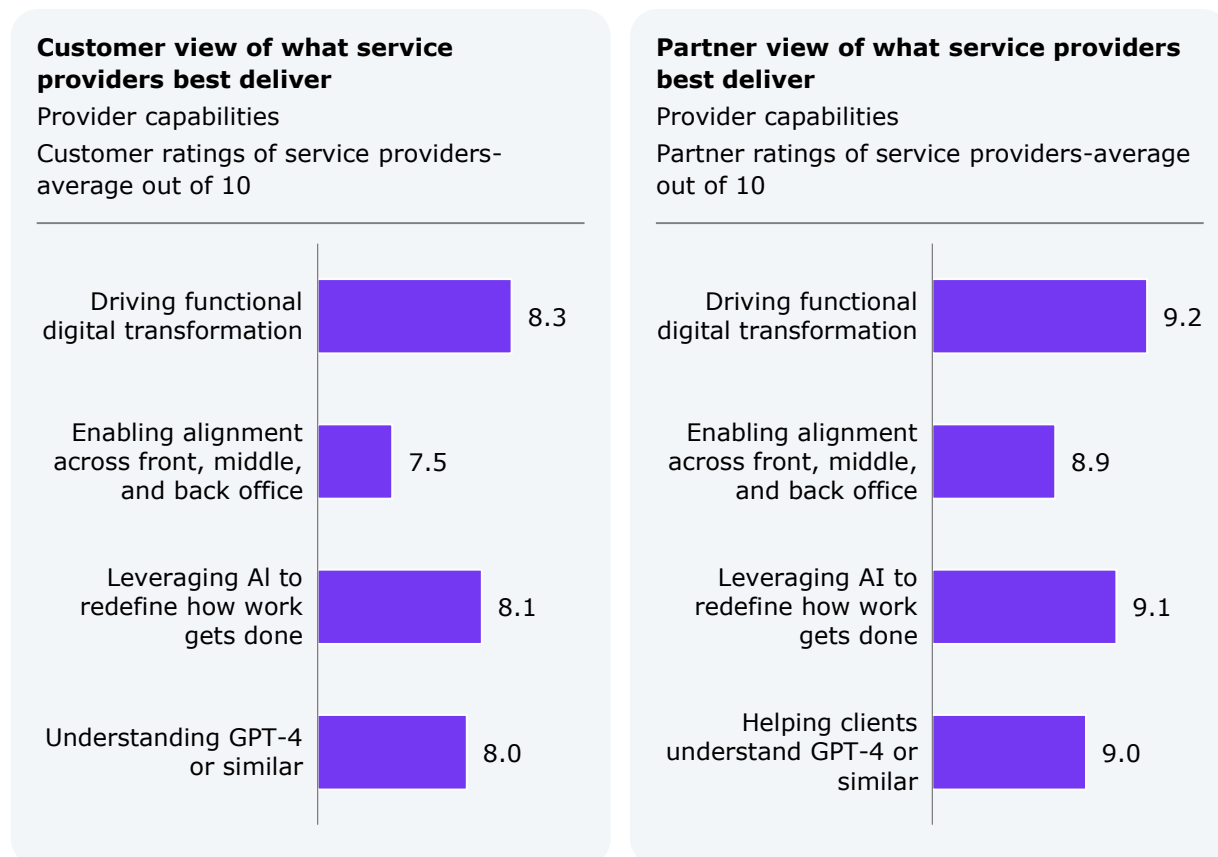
**Customer view of what service providers best deliver**

Provider capabilities

Customer ratings of service providers-average out of 10

Driving functional digital transformation 8.3

Enabling alignment across front, middle, and back office 7.5

Leveraging AI to redefine how work gets done 8.1

Understanding GPT-4 or similar 8.0

**Partner view of what service providers best deliver**

Provider capabilities

Partner ratings of service providers-average out of 10

Driving functional digital transformation 9.2

Enabling alignment across front, middle, and back office 8.9

Leveraging AI to redefine how work gets done 9.1

Helping clients understand GPT-4 or similar 9.0